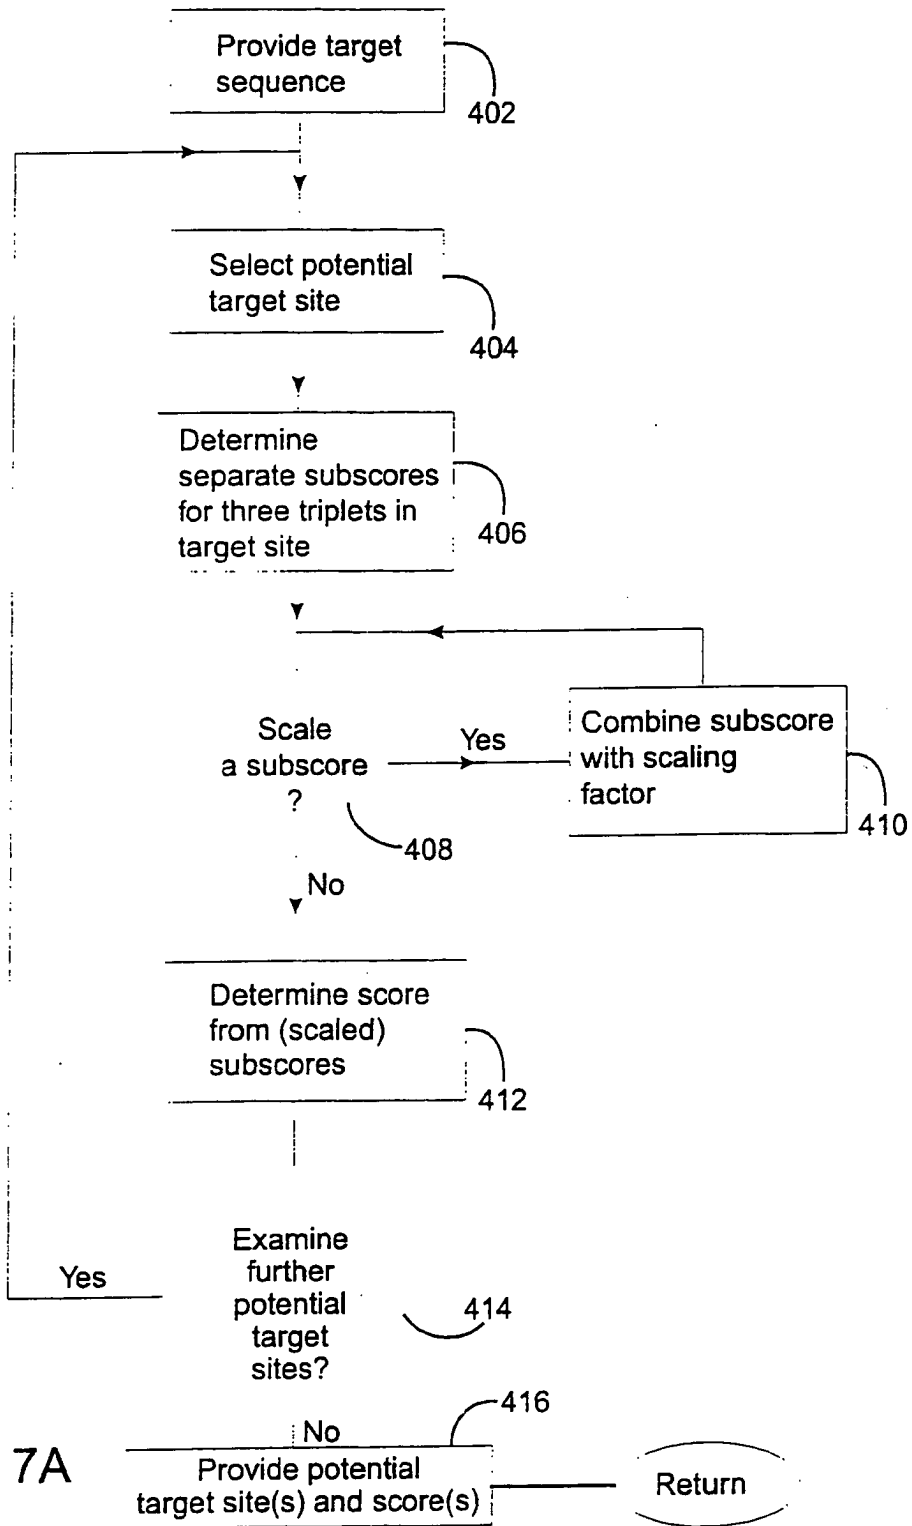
Provide target sequence

402

Select potential target site

404

Determine separate subscores for three triplets in target site

406

Scale a subscore ?

Yes

Combine subscore with scaling factor

410

408

No

Determine score from (scaled) subscores

412

Yes

Examine further potential target sites?

414

416

No

7A

Provide potential target site(s) and score(s)

Return